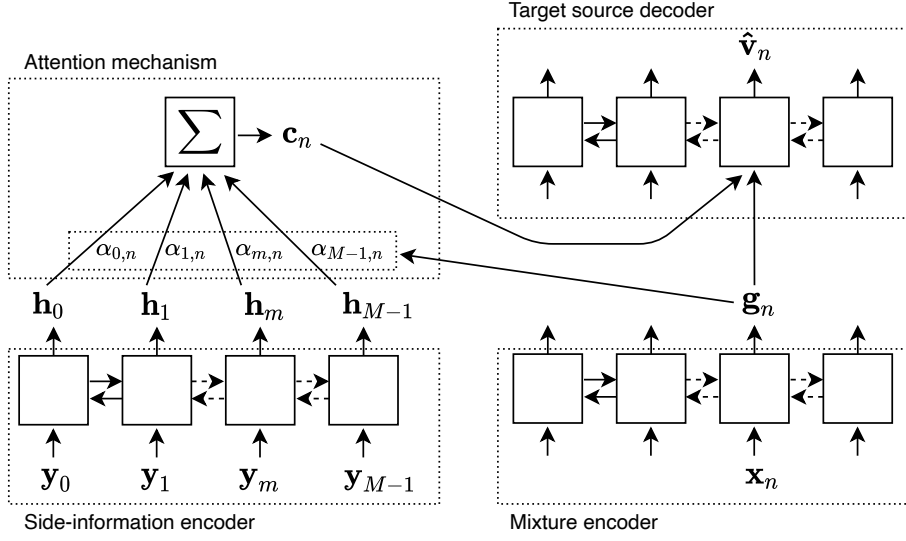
Target source decoder

$\hat{\mathbf{v}}_n$

Attention mechanism

$\sum$

$\mathbf{c}_n$

$\alpha_{0,n}$ $\alpha_{1,n}$ $\alpha_{m,n}$ $\alpha_{M-1,n}$

$\mathbf{h}_0$ $\mathbf{h}_1$ $\mathbf{h}_m$ $\mathbf{h}_{M-1}$

$\mathbf{g}_n$

$\mathbf{y}_0$ $\mathbf{y}_1$ $\mathbf{y}_m$ $\mathbf{y}_{M-1}$

$\mathbf{x}_n$

Side-information encoder

Mixture encoder